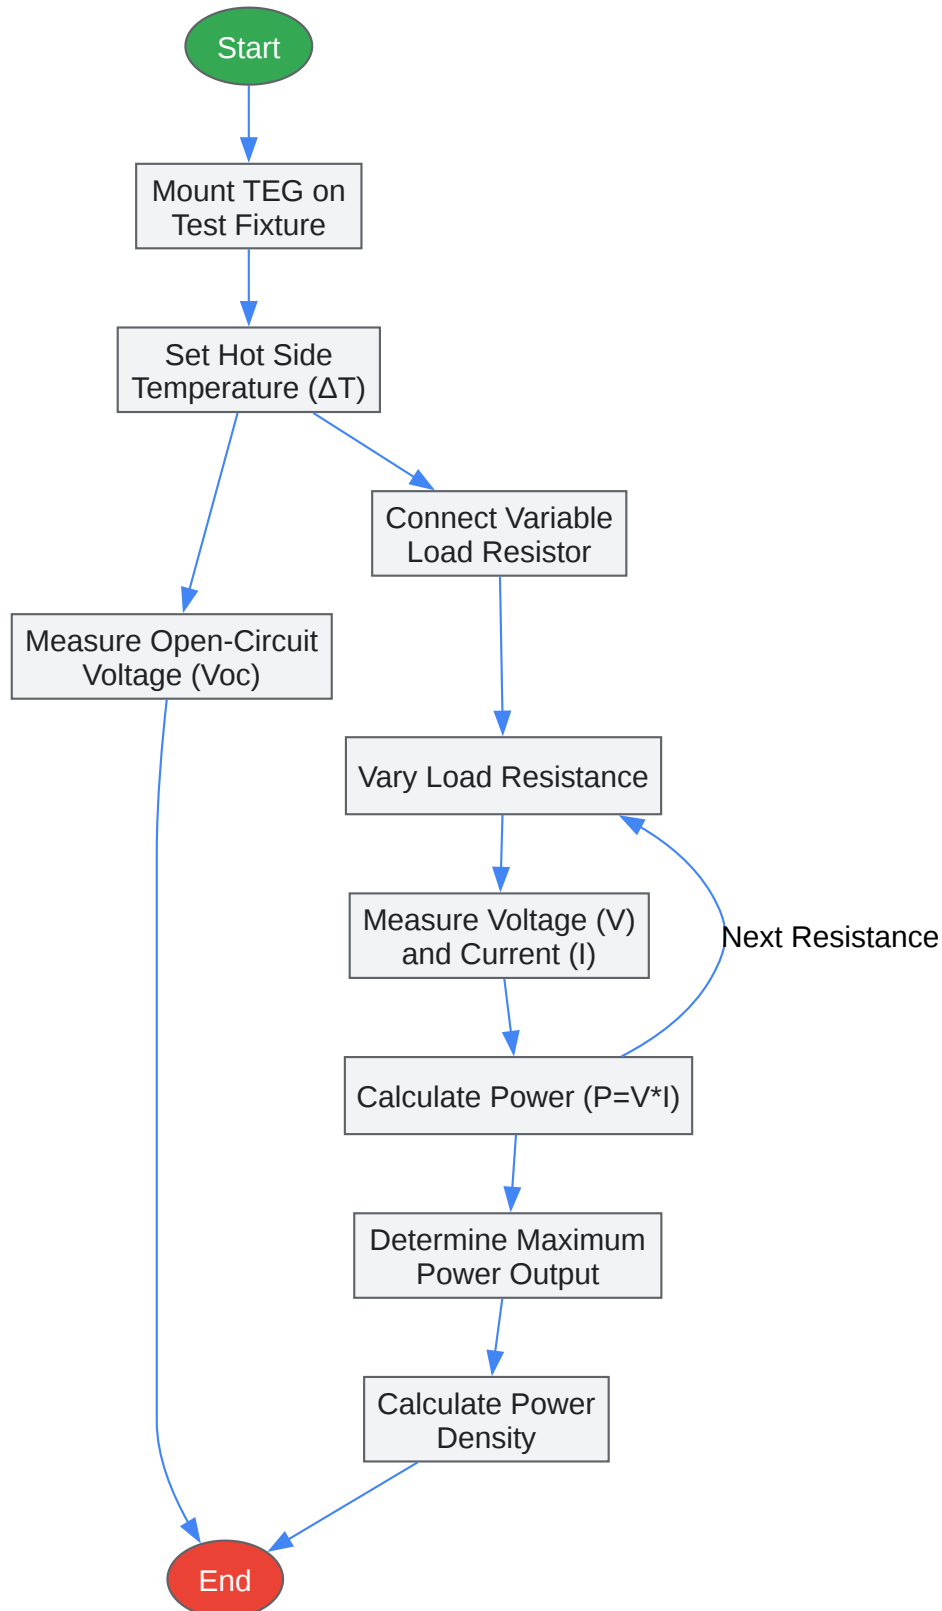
Start

Mount TEG on Test Fixture

Set Hot Side Temperature (ΔT)

Connect Variable Load Resistor

Measure Open-Circuit Voltage (Voc)

Vary Load Resistance

Measure Voltage (V) and Current (I)

Next Resistance

Calculate Power (P=V*I)

Determine Maximum Power Output

Calculate Power Density

End